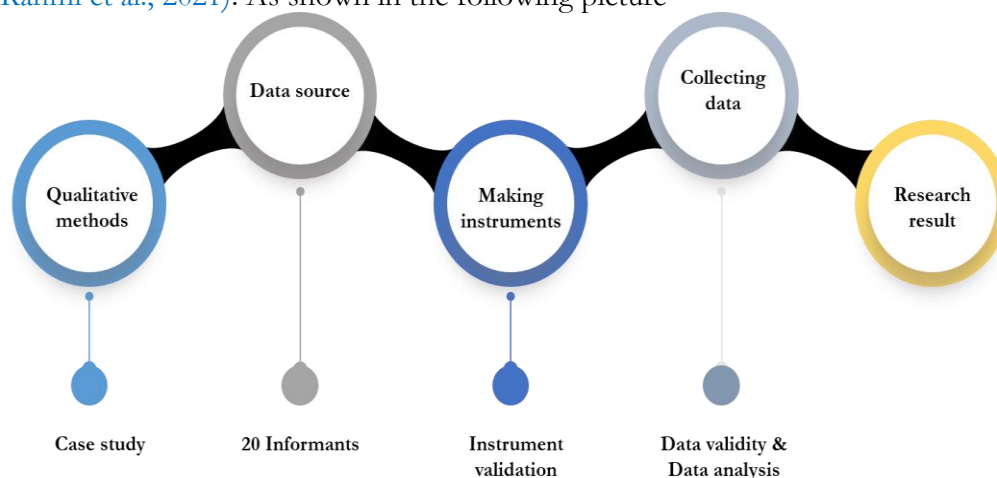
Rahim et al., 2021). As shown in the following picture

Qualitative methods

Data source

Making instruments

Collecting data

Research result

Case study

20 Informants

Instrument validation

Data validity & Data analysis